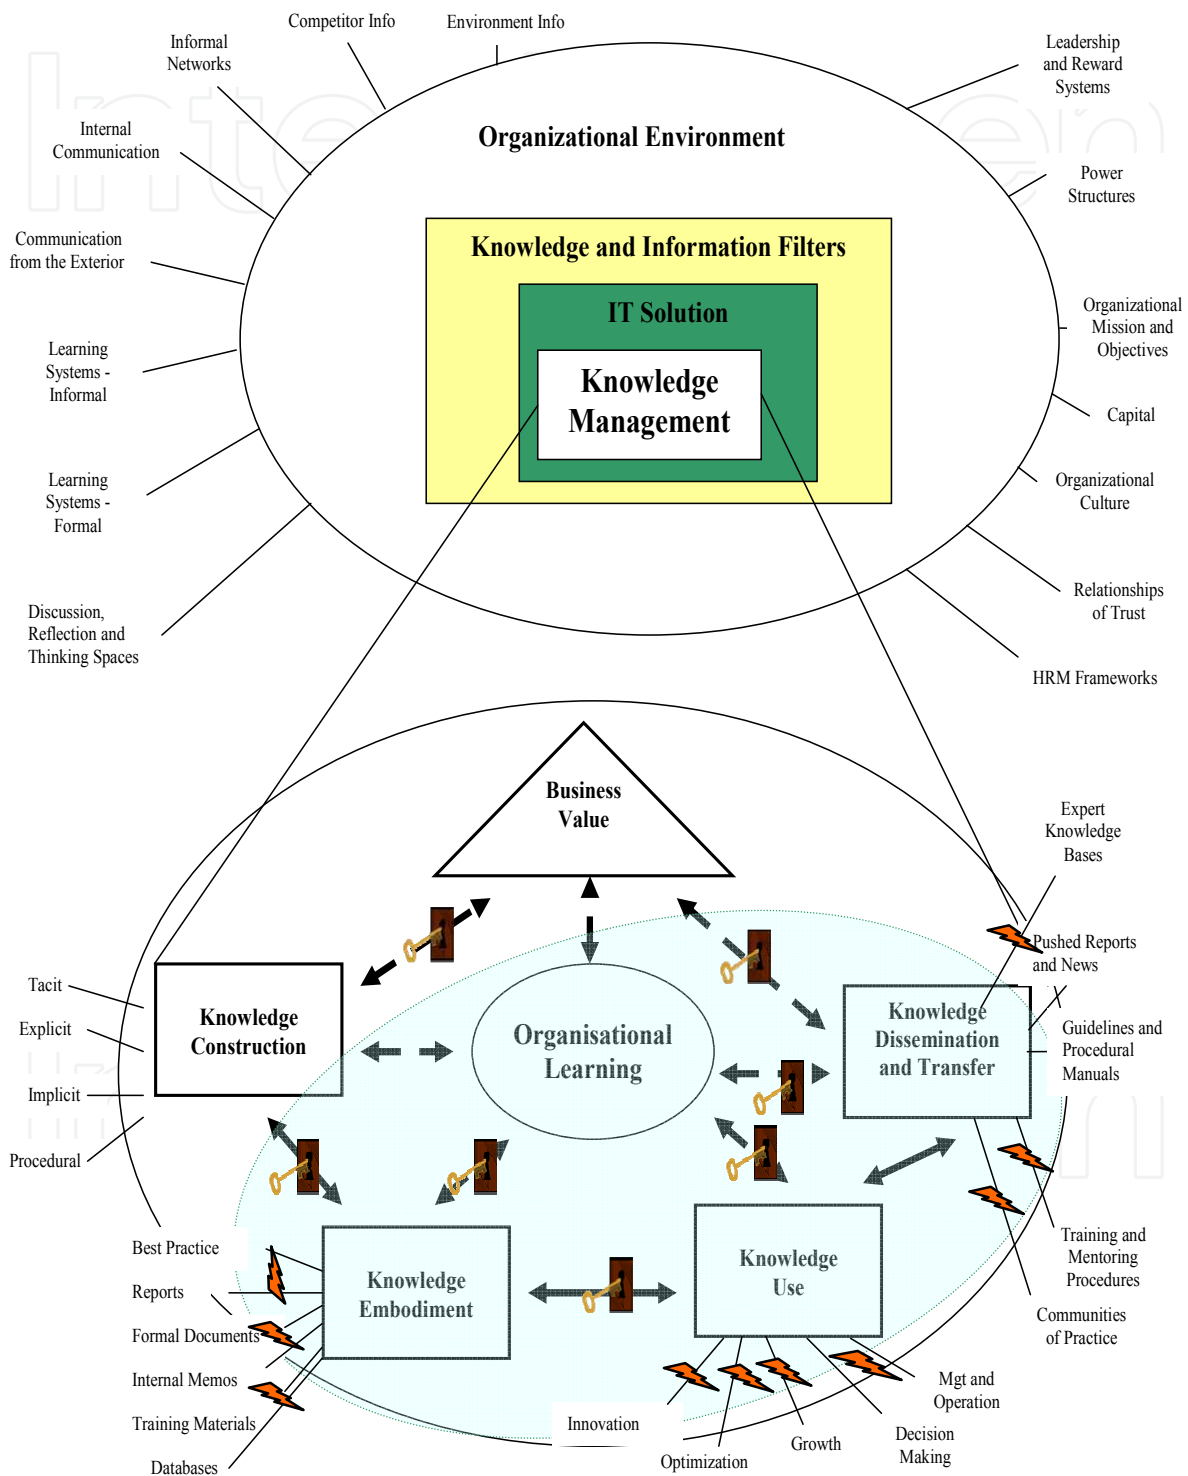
Competitor Info

Environment Info

Informal Networks

Leadership and Reward Systems

Internal Communication

Organizational Environment

Power Structures

Communication from the Exterior

Knowledge and Information Filters

IT Solution

Organizational Mission and Objectives

Learning Systems - Informal

Knowledge Management

Capital

Learning Systems - Formal

Organizational Culture

Relationships of Trust

Discussion, Reflection and Thinking Spaces

HRM Frameworks

Business Value

Expert Knowledge Bases

Pushed Reports and News

Tacit

Explicit

Knowledge Construction

Organisational Learning

Knowledge Dissemination and Transfer

Guidelines and Procedural Manuals

Implicit

Procedural

Training and Mentoring Procedures

Best Practice

Knowledge Embodiment

Knowledge Use

Reports

Communities of Practice

Formal Documents

Internal Memos

Mgt and Operation

Training Materials

Innovation

Growth

Decision Making

Databases

Optimization